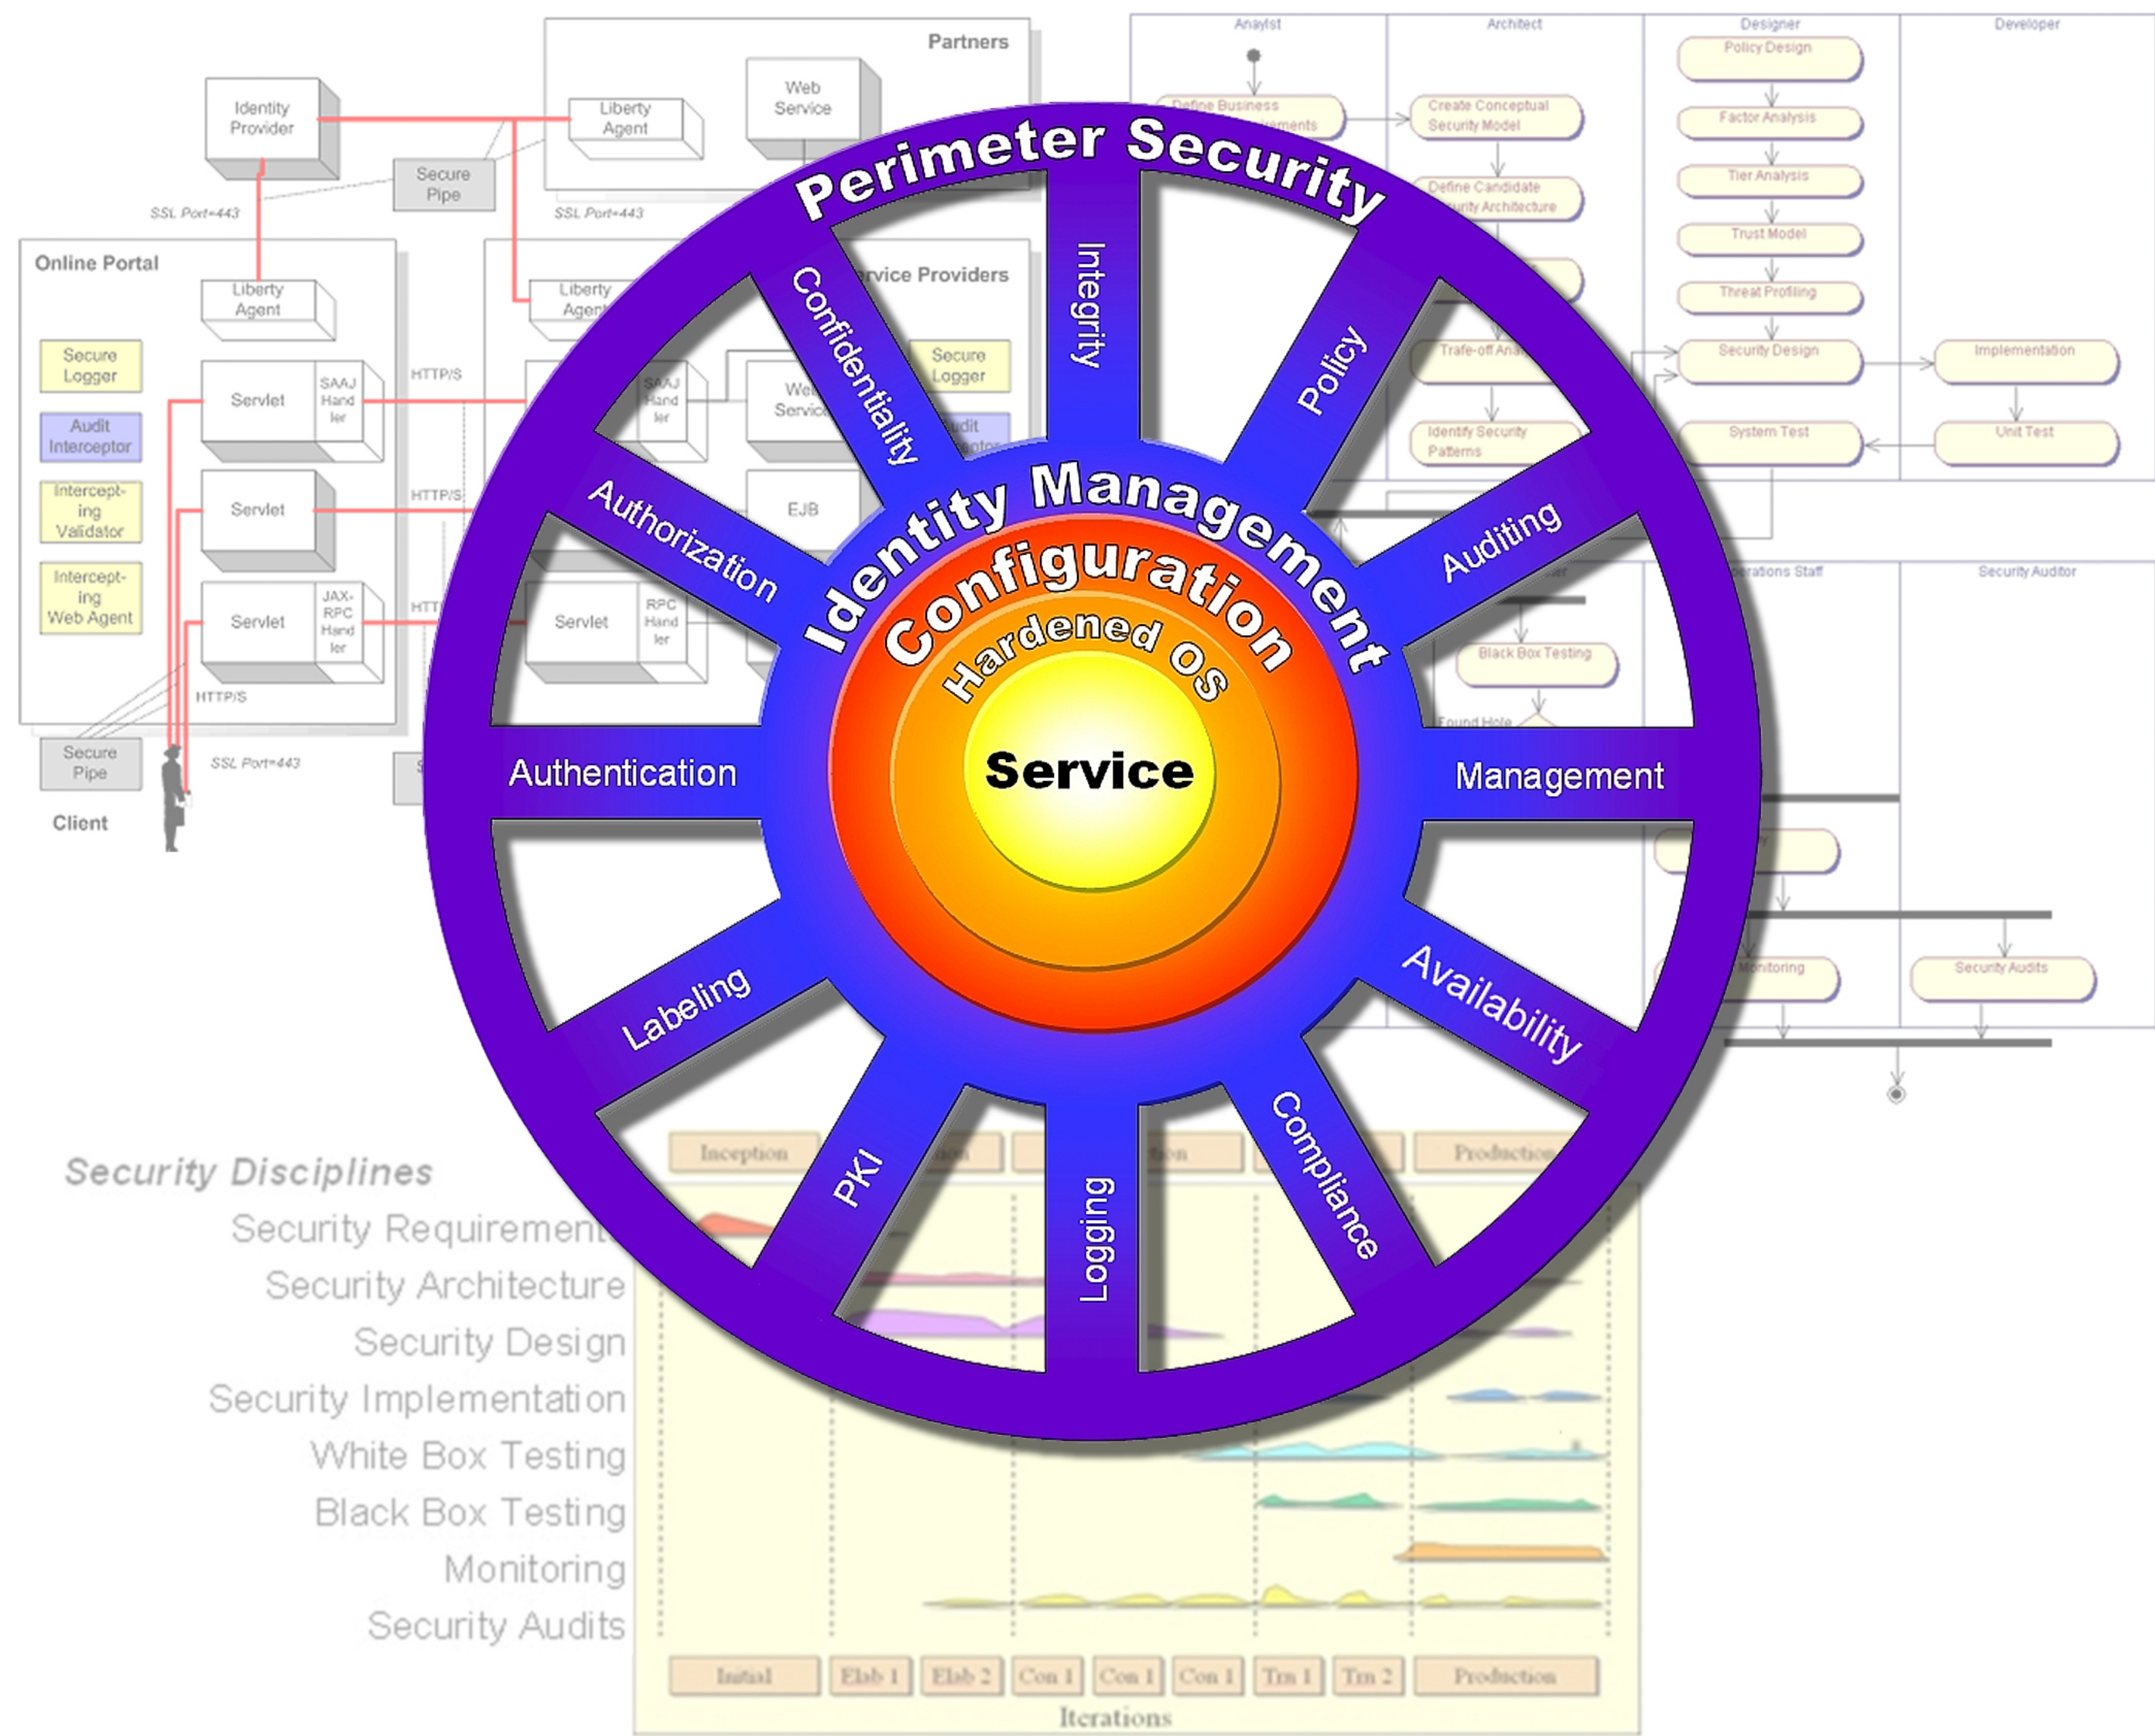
Partners

Identity Provider

Liberty Agent

Web Service

Secure Pipe

SSL Port=443

SSL Port=443

Online Portal

Liberty Agent

Liberty Agent

Service Providers

Secure Logger

Audit Interceptor

Intercepting Validator

Intercepting Web Agent

Servlet

SAAJ Handler

HTTP/S

Servlet

HTTP/S

Servlet

JAX-RPC Handler

HTTP/S

SAAJ Handler

Web Service

Secure Logger

EJB

Servlet

RPC Handler

Secure Pipe

SSL Port=443

Client

Analyst

Architect

Designer

Developer

Policy Design

Define Business Requirements

Create Conceptual Security Model

Factor Analysis

Define Candidate Security Architecture

Tier Analysis

Trust Model

Threat Profiling

Trade-off Analysis

Security Design

Implementation

Identify Security Patterns

System Test

Unit Test

Operations Staff

Security Auditor

Black Box Testing

Found Hole

Monitoring

Security Audits

Perimeter Security

Integrity

Confidentiality

Policy

Authorization

Auditing

Identity Management

Configuration

Hardened OS

Service

Authentication

Management

Labeling

Availability

PKI

Logging

Compliance

Security Disciplines

Security Requirements

Security Architecture

Security Design

Security Implementation

White Box Testing

Black Box Testing

Monitoring

Security Audits

Inception

Production

Initial

Elab 1

Elab 2

Con 1

Con 1

Con 1

Trn 1

Trn 2

Production

Iterations